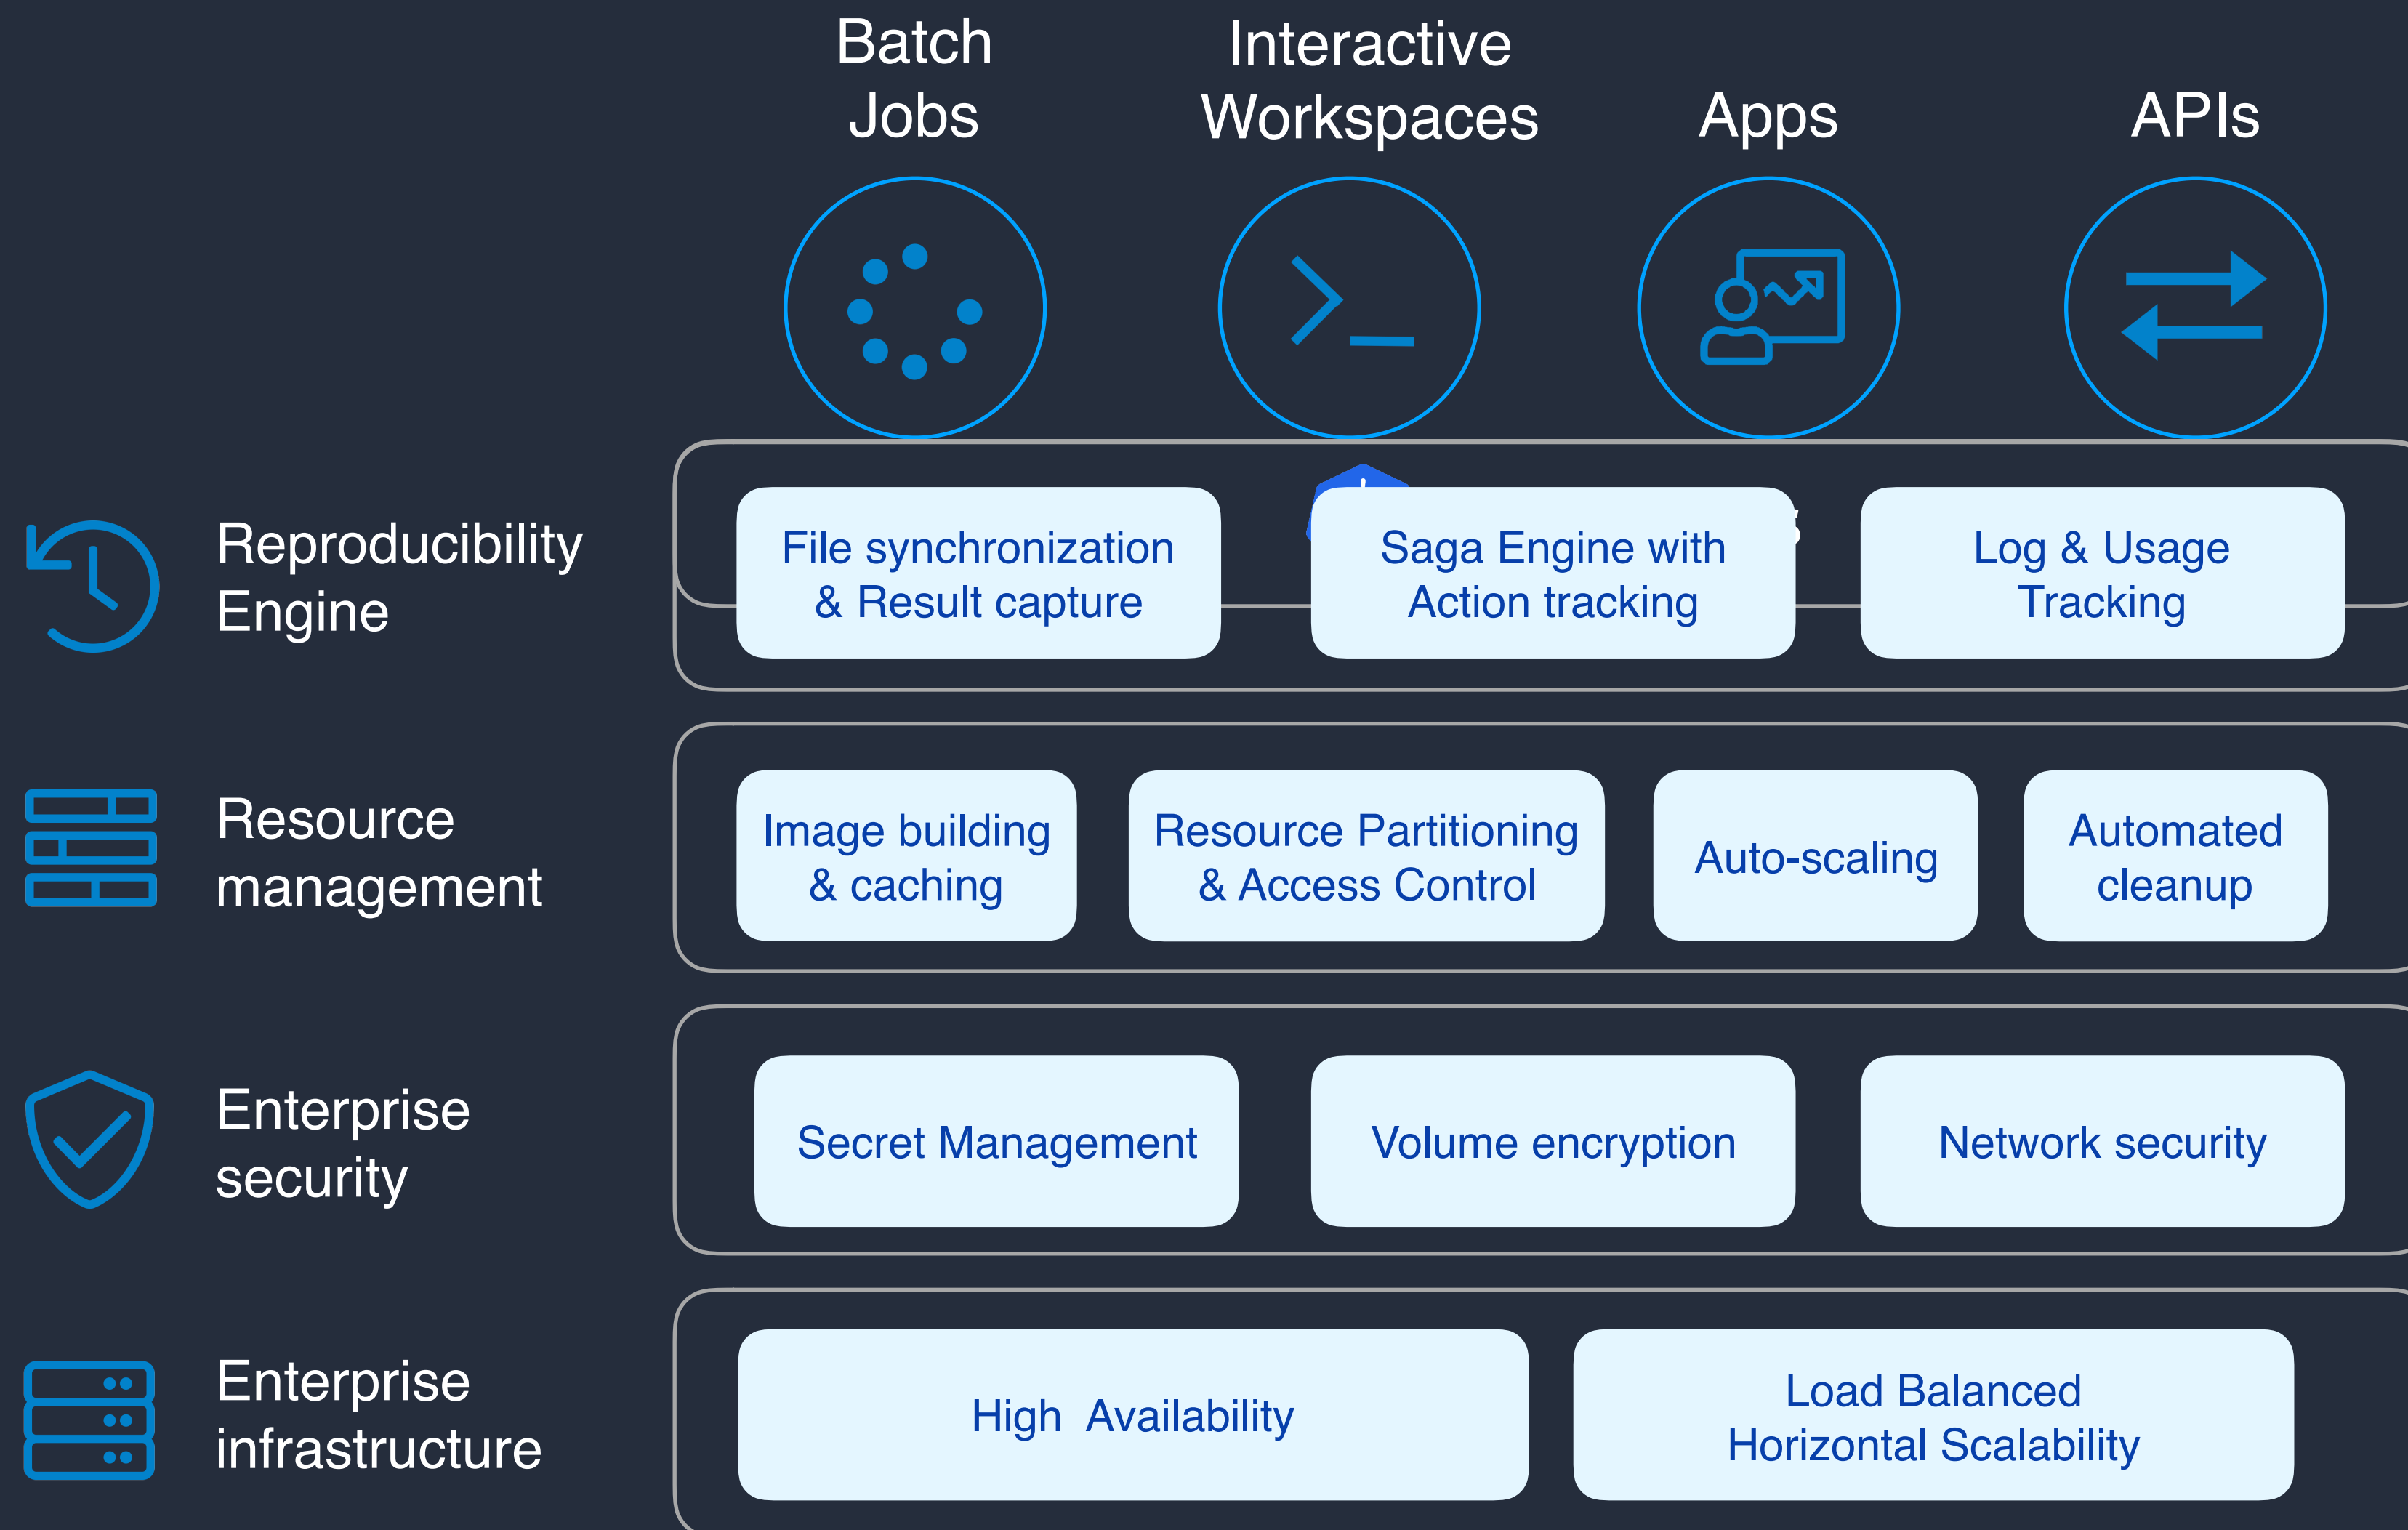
Batch Jobs

Interactive Workspaces

Apps

APIs

Reproducibility Engine

File synchronization & Result capture

Saga Engine with Action tracking

Log & Usage Tracking

Resource management

Image building & caching

Resource Partitioning & Access Control

Auto-scaling

Automated cleanup

Enterprise security

Secret Management

Volume encryption

Network security

Enterprise infrastructure

High  Availability

Load Balanced Horizontal Scalability